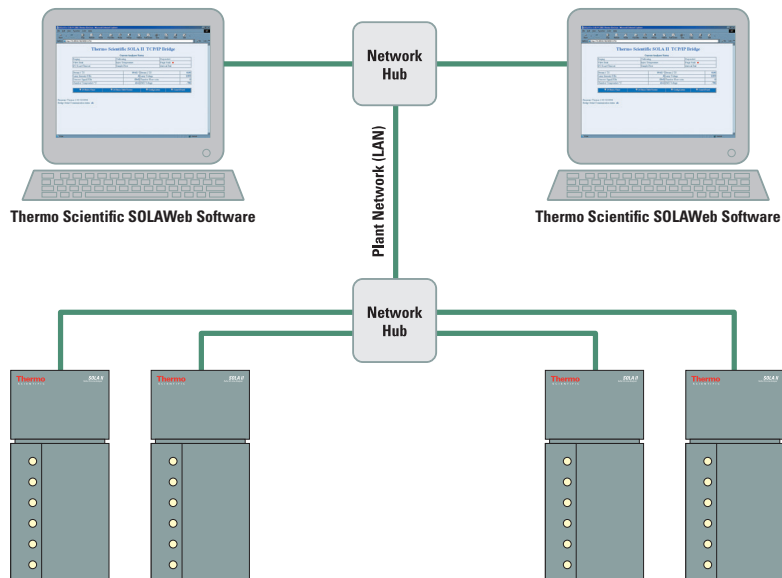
Thermo Scientific SOLA II TCP/IP Bridge

Thermo Scientific SOLA II TCP/IP Bridge

Network Hub

Thermo Scientific SOLAWeb Software

Thermo Scientific SOLAWeb Software

Plant Network (LAN)

Network Hub

Thermo

SOLA II

Thermo

SOLA II

Thermo

SOLA II

Thermo

SOLA II